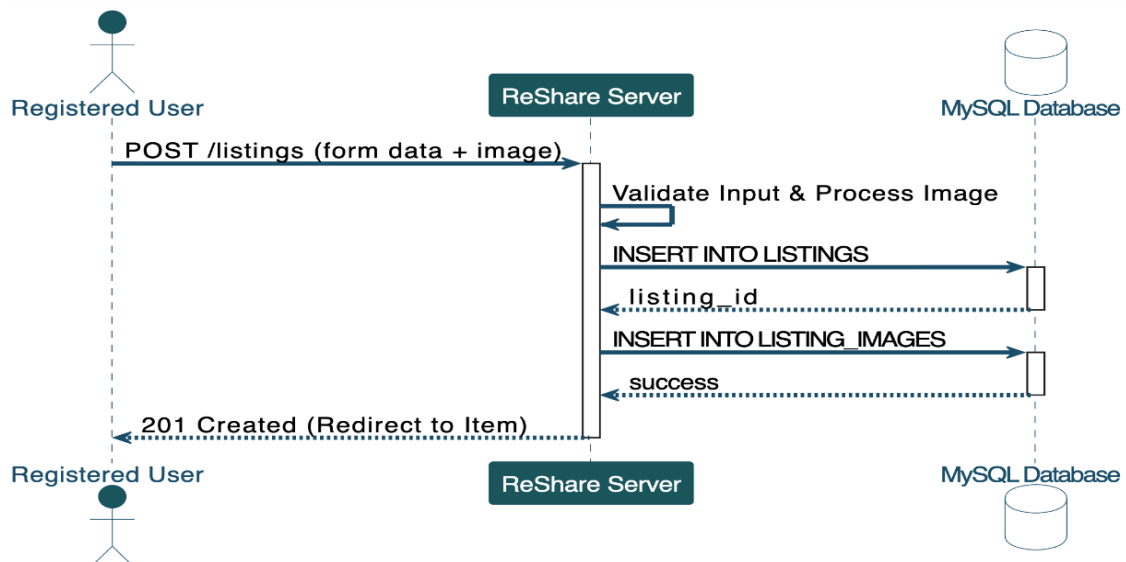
Registered User
ReShare Server
MySQL Database

POST /listings (form data + image)

Validate Input & Process Image

INSERT INTO LISTINGS

listing_id

INSERT INTO LISTING_IMAGES

success

201 Created (Redirect to Item)

Registered User
ReShare Server
MySQL Database